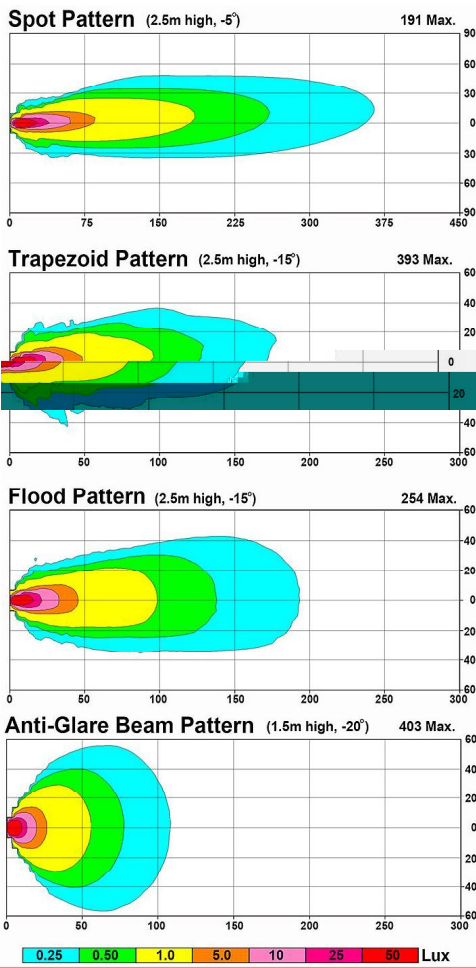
Spot Pattern (2.5m high, -5°) 191 Max.

90
60
30
0
30
60
90

0 75 150 225 300 375 450

Trapezoid Pattern (2.5m high, -15°) 393 Max.

60
40
20
0
20
40
60

0 50 100 150 200 250 300

Flood Pattern (2.5m high, -15°) 254 Max.

60
40
20
0
20
40
60

0 50 100 150 200 250 300

Anti-Glare Beam Pattern (1.5m high, -20°) 403 Max.

60
40
20
0
20
40
60

0 50 100 150 200 250 300

| 0.25 | 0.50 | 1.0 | 5.0 | 10 | 25 | 50 | Lux |
|---|---|---|---|---|---|---|---|